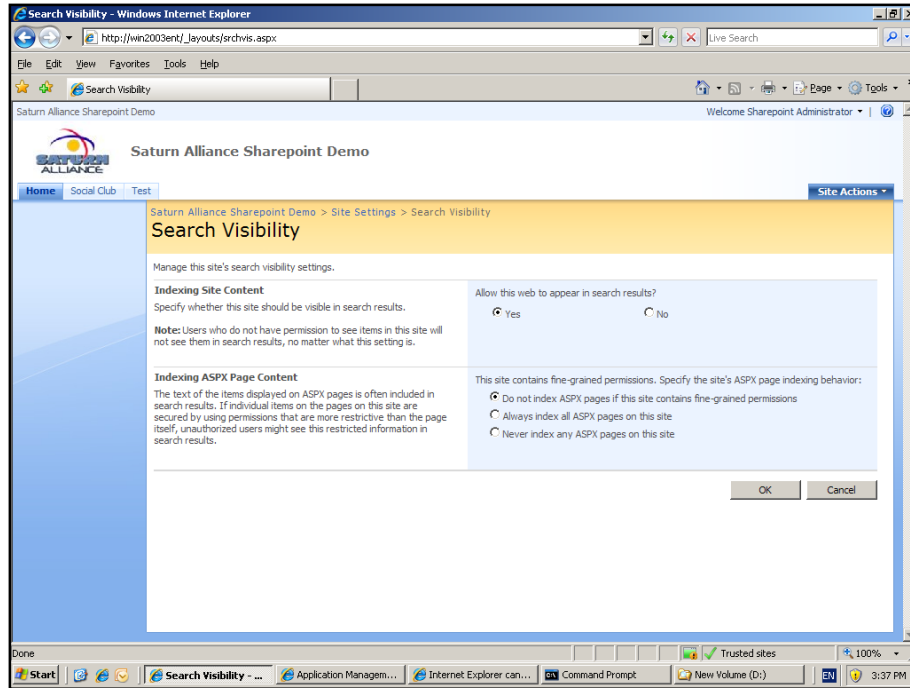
Search Visibility - Windows Internet Explorer

http://win2003ent/_layouts/srchvis.aspx

Live Search

File Edit View Favorites Tools Help

Search Visibility

Page Tools

Saturn Alliance Sharepoint Demo

Welcome Sharepoint Administrator

SATURN ALLIANCE

Saturn Alliance Sharepoint Demo

Home Social Club Test

Site Actions

Saturn Alliance Sharepoint Demo > Site Settings > Search Visibility

Search Visibility

Manage this site's search visibility settings.

Indexing Site Content

Specify whether this site should be visible in search results.

Note: Users who do not have permission to see items in this site will not see them in search results, no matter what this setting is.

Allow this web to appear in search results?

Yes

No

Indexing ASPX Page Content

The text of the items displayed on ASPX pages is often included in search results. If individual items on the pages on this site are secured by using permissions that are more restrictive than the page itself, unauthorized users might see this restricted information in search results.

This site contains fine-grained permissions. Specify the site's ASPX page indexing behavior:

Do not index ASPX pages if this site contains fine-grained permissions

Always index all ASPX pages on this site

Never index any ASPX pages on this site

OK

Cancel

Done

Trusted sites

100%

Start

Search Visibility - ...

Application Managem...

Internet Explorer can...

Command Prompt

New Volume (D:)

EN

3:37 PM